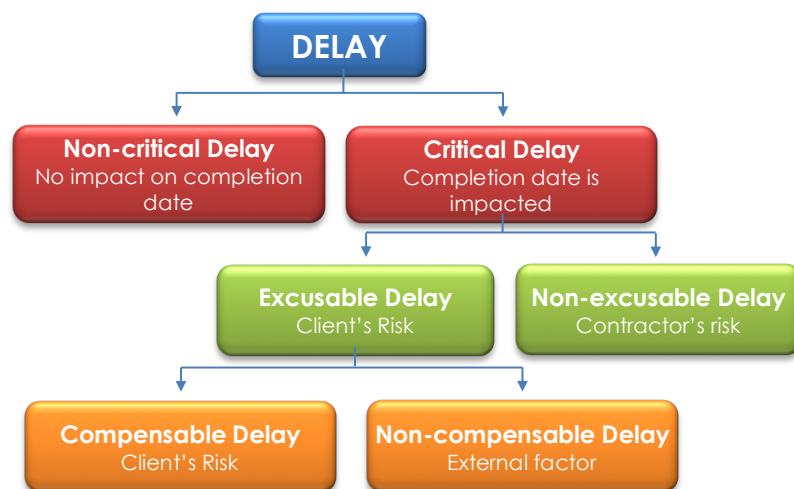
DELAY

Non-critical Delay
No impact on completion date

Critical Delay
Completion date is impacted

Excusable Delay
Client's Risk

Non-excusable Delay
Contractor's risk

Compensable Delay
Client's Risk

Non-compensable Delay
External factor